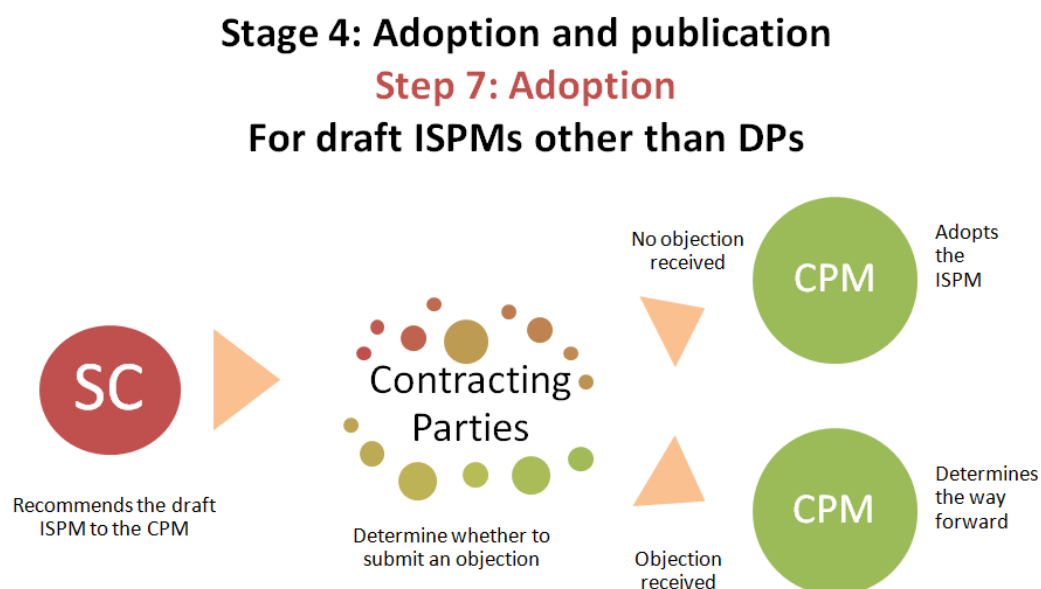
Stage 4: Adoption and publication

Step 7: Adoption

For draft ISPMs other than DPs

SC

Recommends the draft ISPM to the CPM

Contracting Parties

Determine whether to submit an objection

No objection received

CPM

Adopts the ISPM

Objection received

CPM

Determines the way forward